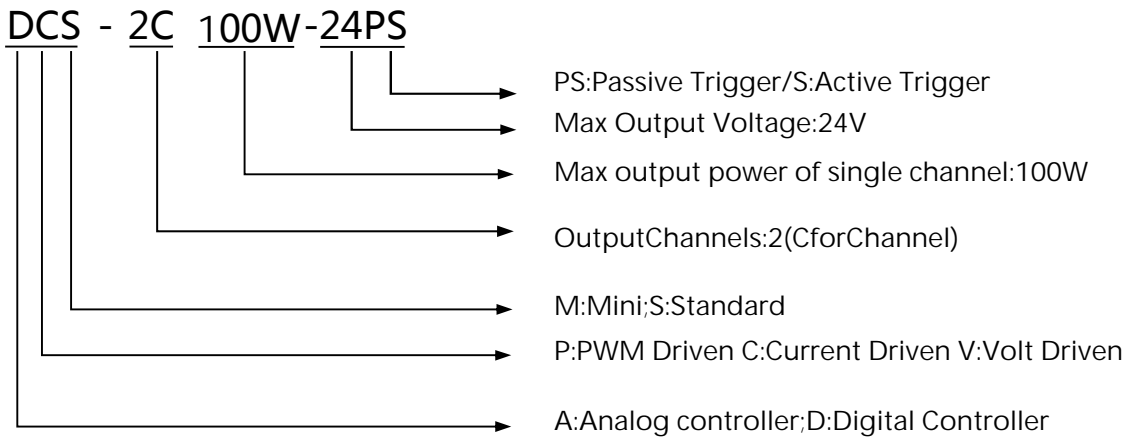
DCS - 2C 100W-24PS

PS:Passive Trigger/S:Active Trigger

Max Output Voltage:24V

Max output power of single channel:100W

OutputChannels:2(CforChannel)

M:Mini;S:Standard

P:PWM Driven C:Current Driven V:Volt Driven

A:Analog controller;D:Digital Controller